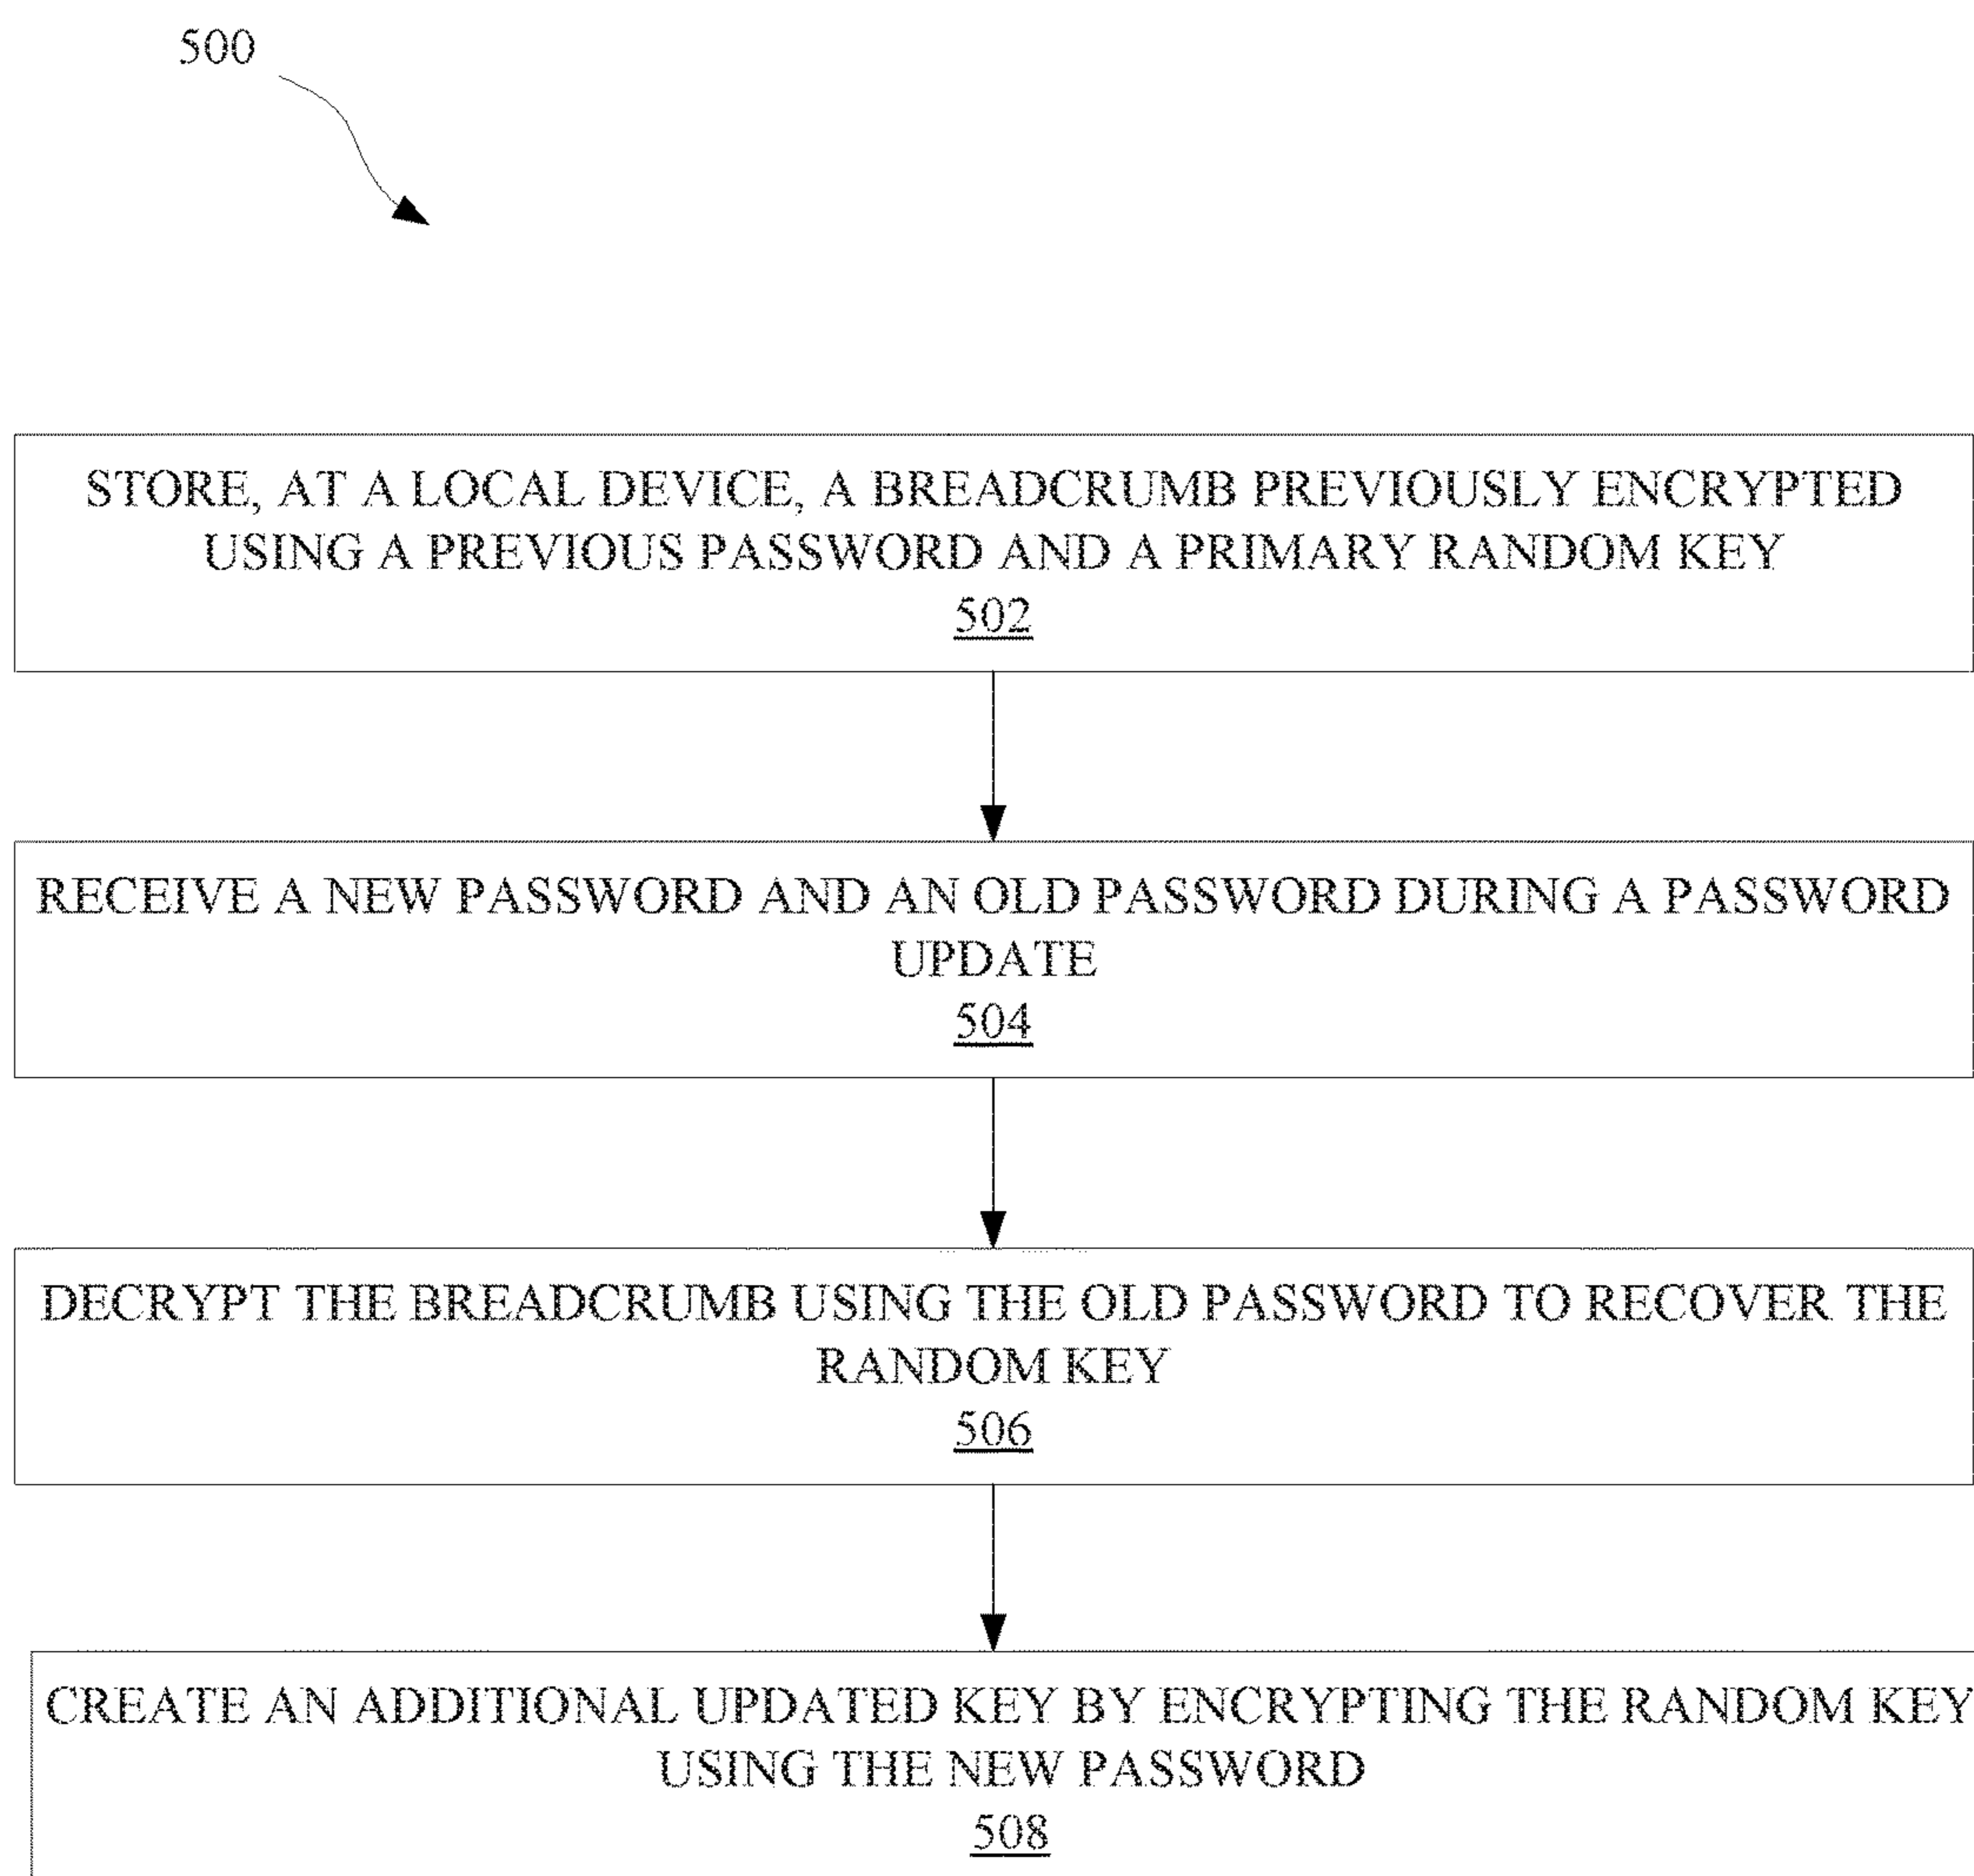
500

STORE, AT A LOCAL DEVICE, A BREADCRUMB PREVIOUSLY ENCRYPTED USING A PREVIOUS PASSWORD AND A PRIMARY RANDOM KEY
502

RECEIVE A NEW PASSWORD AND AN OLD PASSWORD DURING A PASSWORD UPDATE
504

DECRYPT THE BREADCRUMB USING THE OLD PASSWORD TO RECOVER THE RANDOM KEY
506

CREATE AN ADDITIONAL UPDATED KEY BY ENCRYPTING THE RANDOM KEY USING THE NEW PASSWORD
508